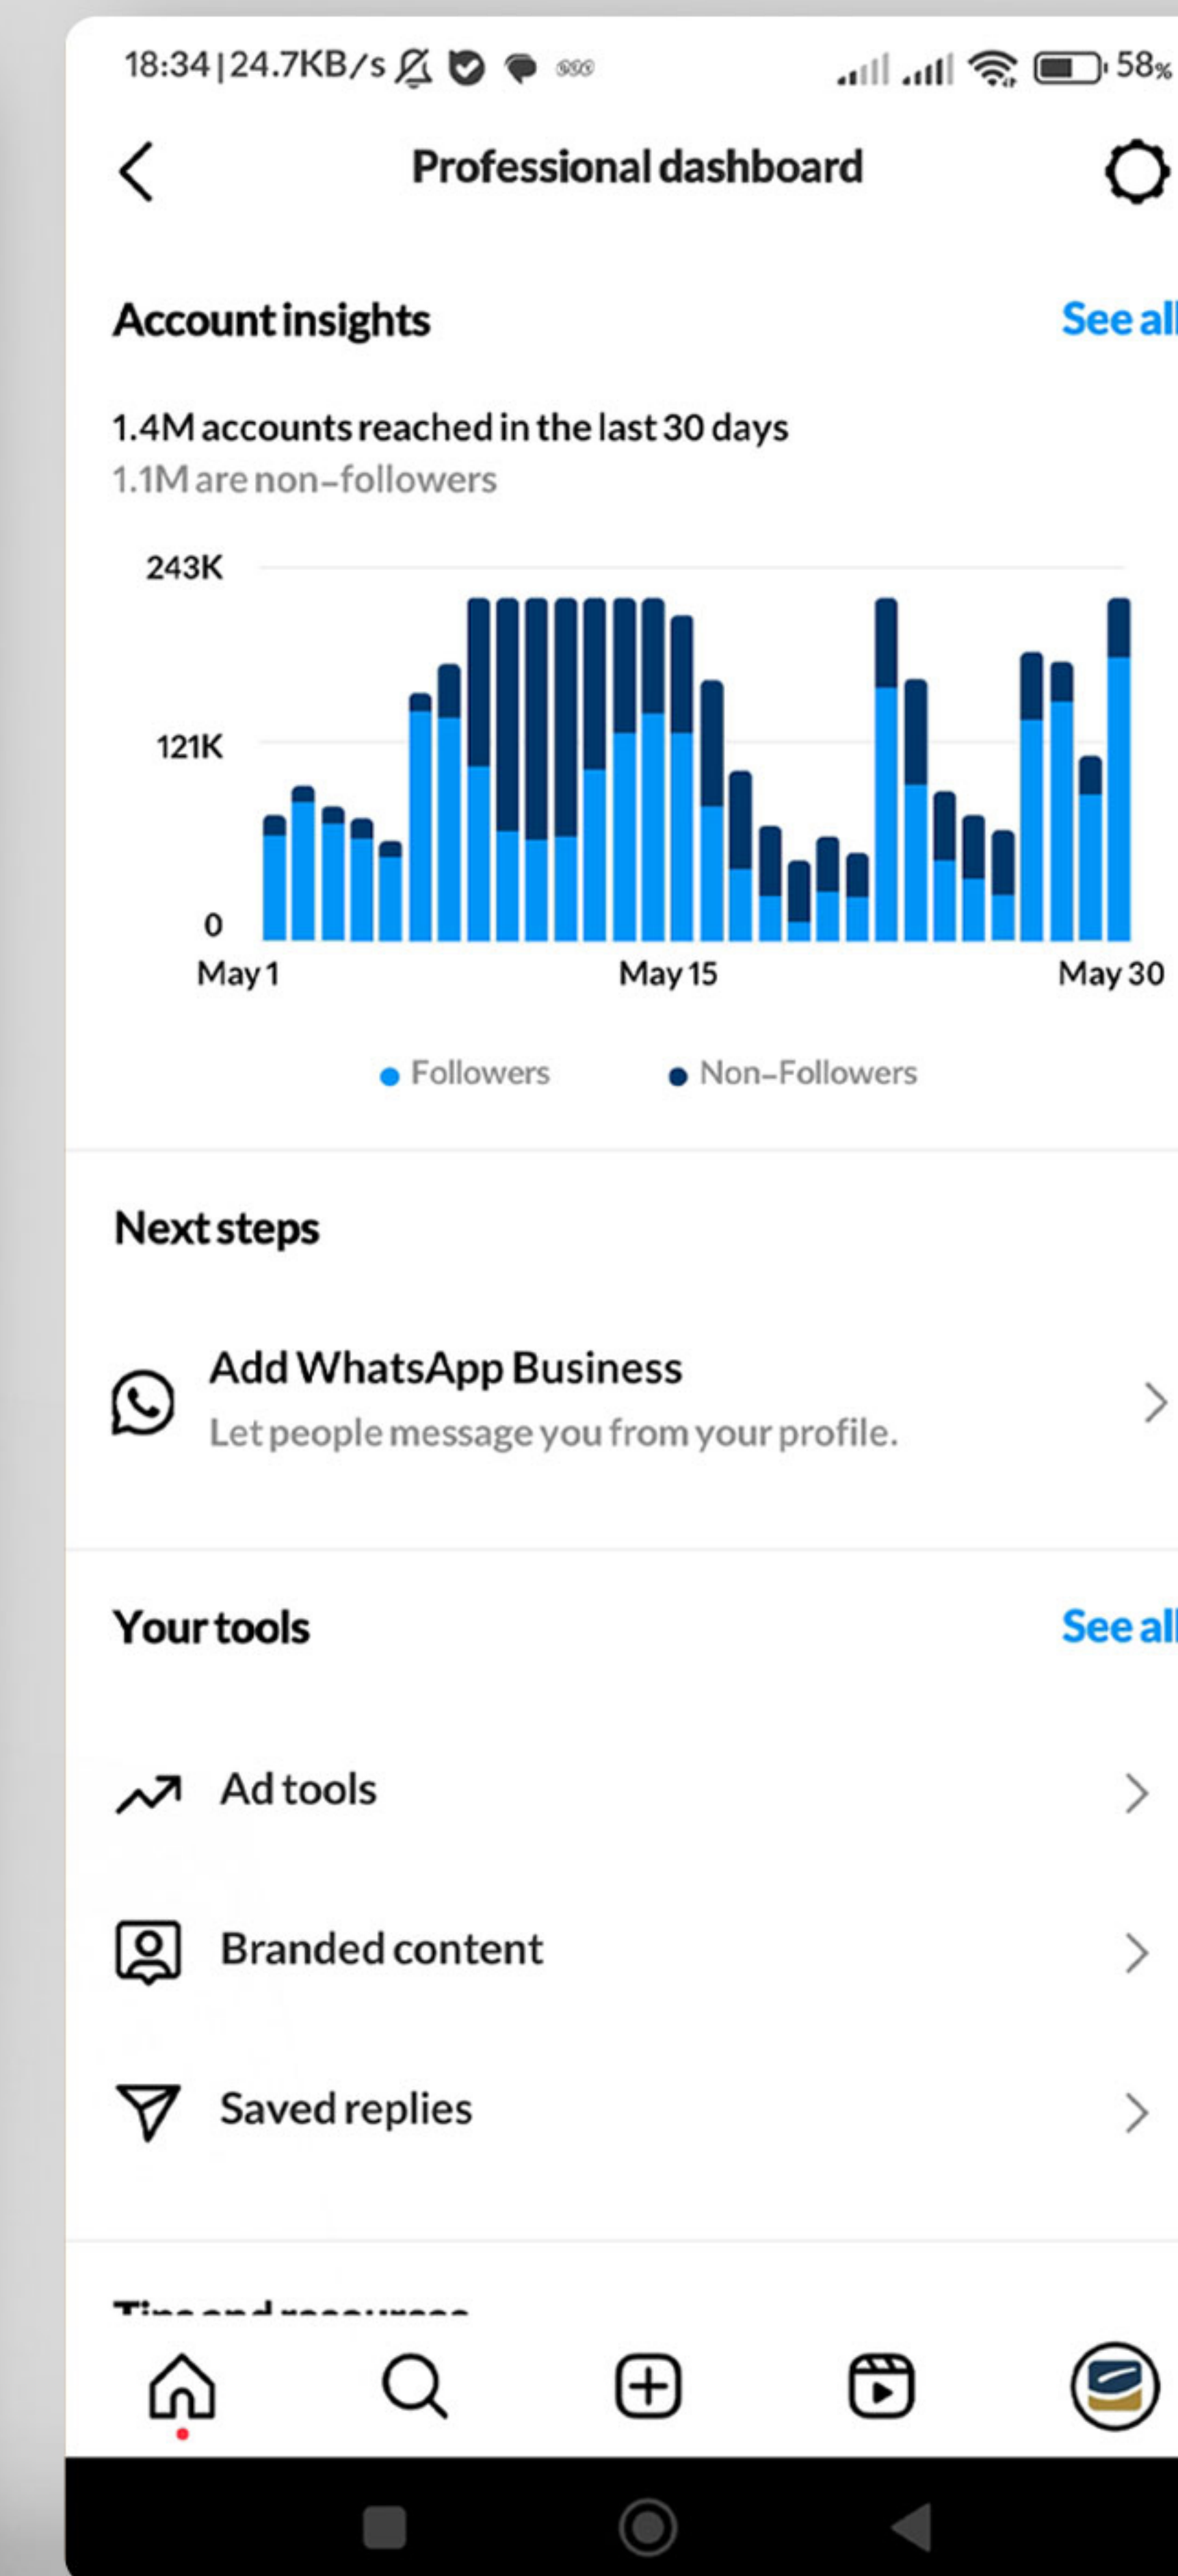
18:34 | 24.7KB/s

58%

Professional dashboard

Account insights

See all

1.4M accounts reached in the last 30 days
1.1M are non-followers

243K

121K

0

May 1

May 15

May 30

Followers

Non-Followers

Next steps

Add WhatsApp Business
Let people message you from your profile.

Your tools

See all

Ad tools

Branded content

Saved replies

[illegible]